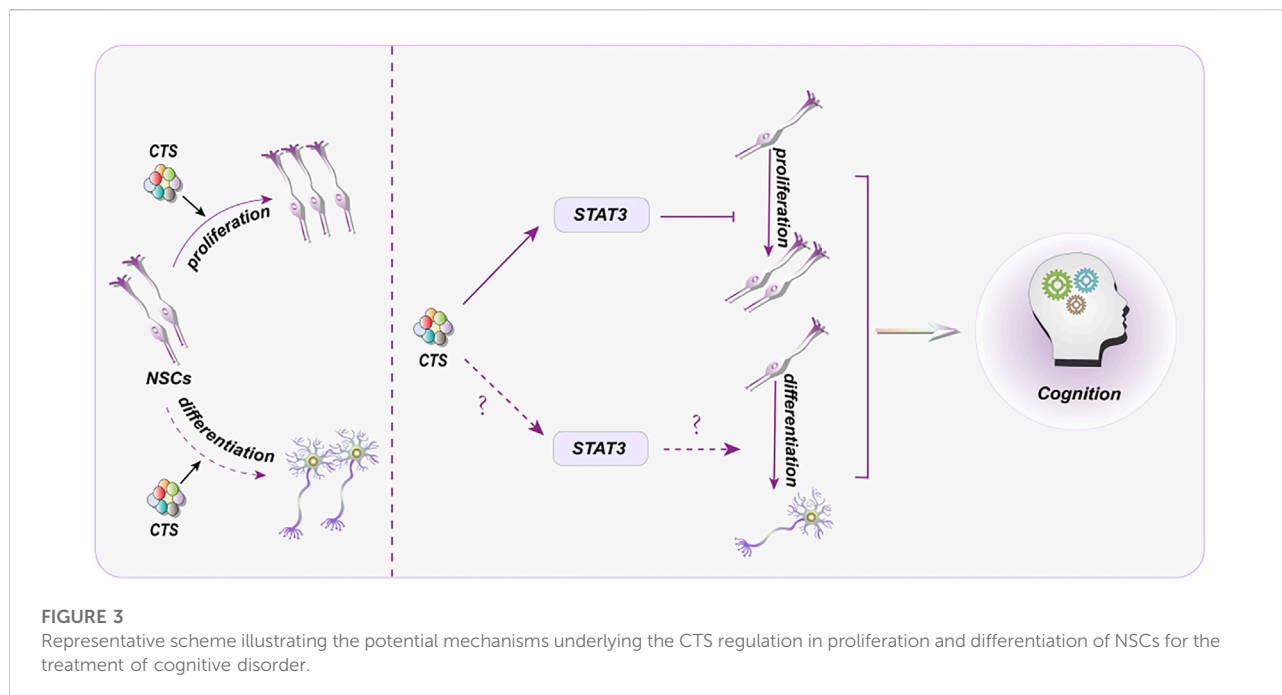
CTS

proliferation

NSCs

differentiation

CTS

CTS

STAT3

?

STAT3

?

proliferation

differentiation

Cognition

FIGURE 3
Representative scheme illustrating the potential mechanisms underlying the CTS regulation in proliferation and differentiation of NSCs for the treatment of cognitive disorder.